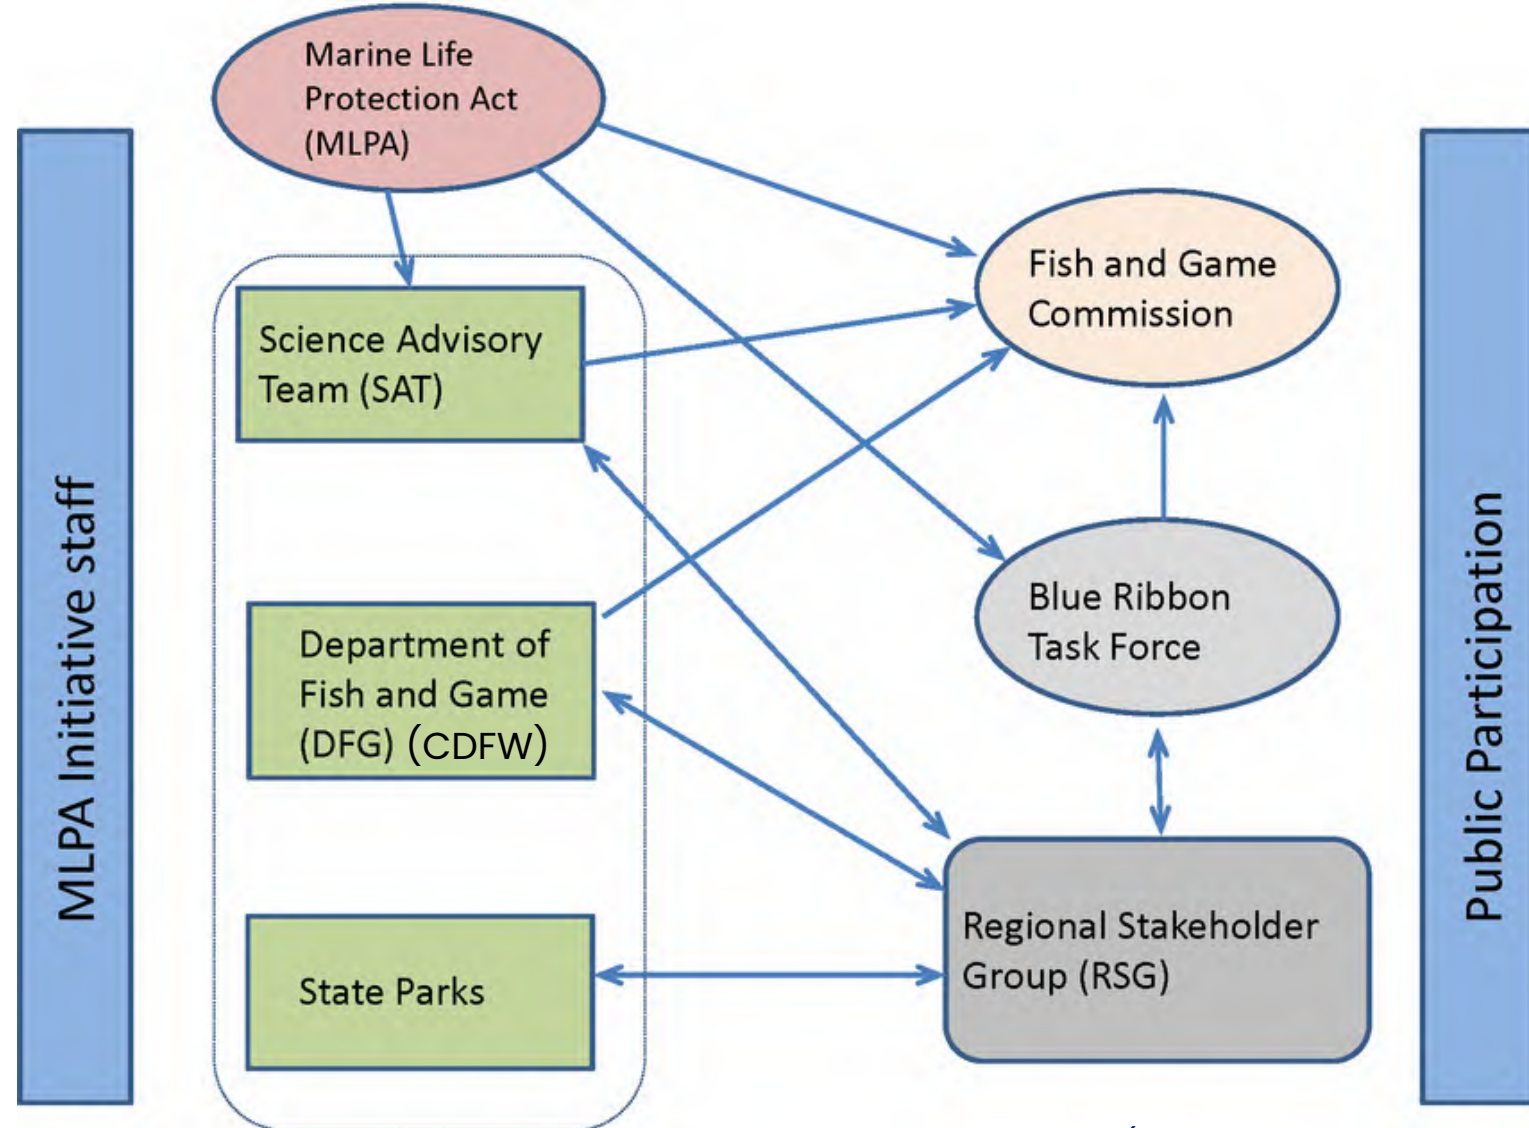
Marine Life Protection Act (MLPA)

MLPA Initiative staff

Science Advisory Team (SAT)

Department of Fish and Game (DFG) (CDFW)

State Parks

Fish and Game Commission

Blue Ribbon Task Force

Regional Stakeholder Group (RSG)

Public Participation